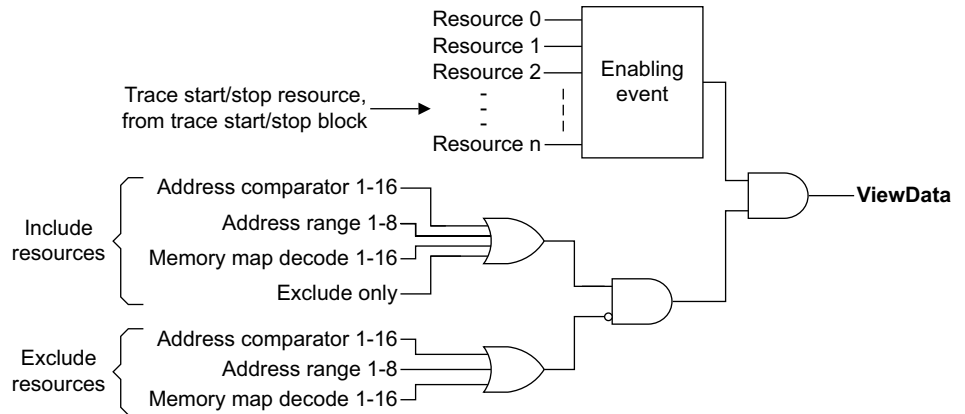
Resource 0
Resource 1
Resource 2
Enabling event
Trace start/stop resource, from trace start/stop block
-
-
-
Resource n
Include resources
Address comparator 1-16
Address range 1-8
Memory map decode 1-16
Exclude only
ViewData
Exclude resources
Address comparator 1-16
Address range 1-8
Memory map decode 1-16